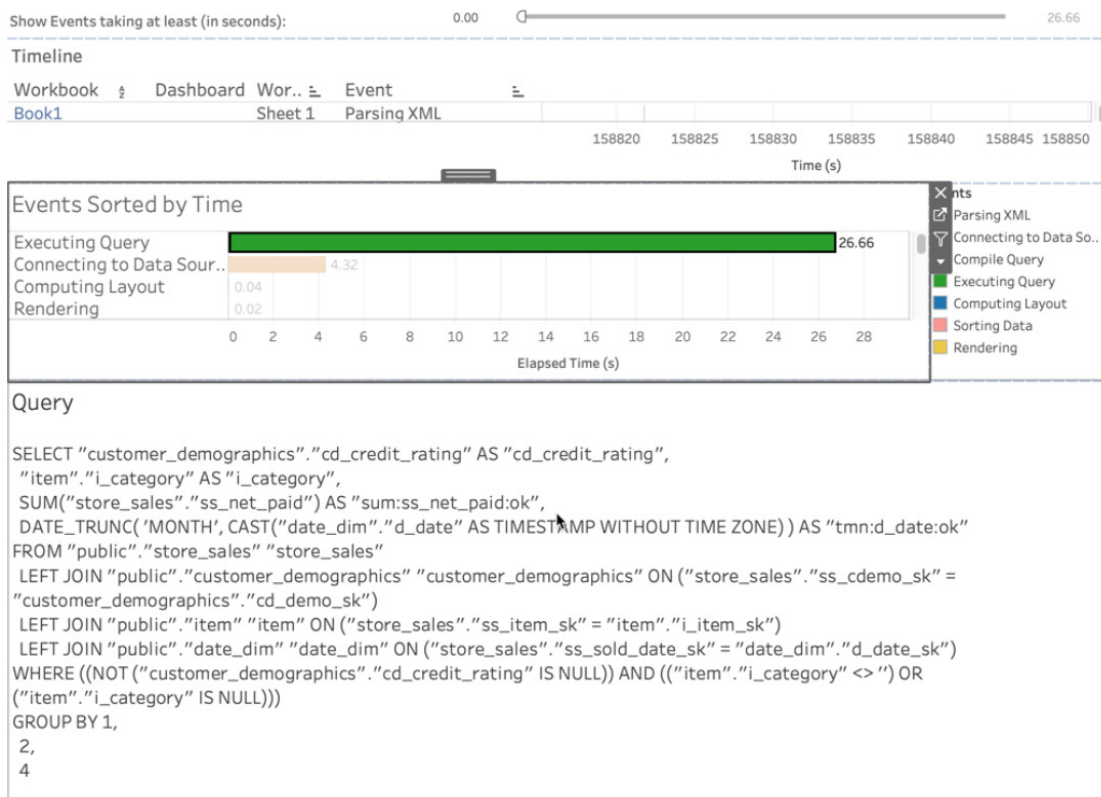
Show Events taking at least (in seconds): 0.00 26.66

Timeline

| Workbook | Dashboard | Wor.. | Event |
|---|---|---|---|
| Book1 | | Sheet 1 | Parsing XML |

158820 158825 158830 158835 158840 158845 158850
Time (s)

Events Sorted by Time

Executing Query 26.66
Connecting to Data Sour.. 4.32
Computing Layout 0.04
Rendering 0.02

0 2 4 6 8 10 12 14 16 18 20 22 24 26 28
Elapsed Time (s)

nts
Parsing XML
Connecting to Data So..
Compile Query
Executing Query
Computing Layout
Sorting Data
Rendering

Query

SELECT "customer_demographics"."cd_credit_rating" AS "cd_credit_rating",
"item"."i_category" AS "i_category",
SUM("store_sales"."ss_net_paid") AS "sum:ss_net_paid:ok",
DATE_TRUNC( 'MONTH', CAST("date_dim"."d_date" AS TIMESTAMP WITHOUT TIME ZONE) ) AS "tmn:d_date:ok"
FROM "public"."store_sales" "store_sales"
LEFT JOIN "public"."customer_demographics" "customer_demographics" ON ("store_sales"."ss_cdemo_sk" = "customer_demographics"."cd_demo_sk")
LEFT JOIN "public"."item" "item" ON ("store_sales"."ss_item_sk" = "item"."i_item_sk")
LEFT JOIN "public"."date_dim" "date_dim" ON ("store_sales"."ss_sold_date_sk" = "date_dim"."d_date_sk")
WHERE ((NOT ("customer_demographics"."cd_credit_rating" IS NULL)) AND (("item"."i_category" <> '') OR ("item"."i_category" IS NULL)))
GROUP BY 1,
2,
4